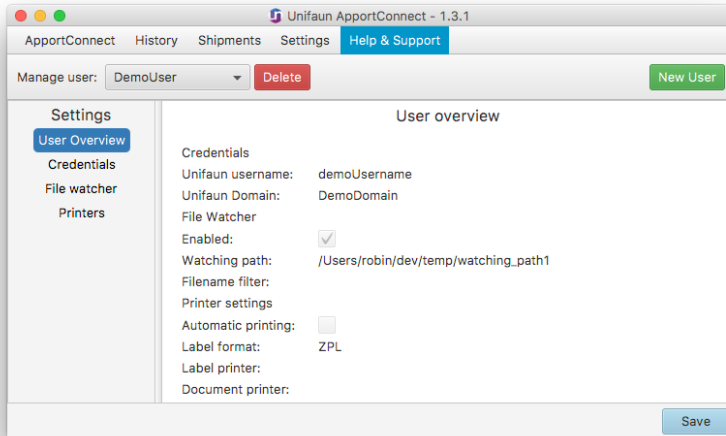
Unifaun ApportConnect - 1.3.1

ApportConnect History Shipments Settings Help & Support

Manage user: DemoUser Delete New User

Settings
User Overview
Credentials
File watcher
Printers

User overview

Credentials
Unifaun username: demoUsername
Unifaun Domain: DemoDomain
File Watcher
Enabled:
Watching path: /Users/robin/dev/temp/watching_path1
Filename filter:
Printer settings
Automatic printing:
Label format: ZPL
Label printer:
Document printer:

Save